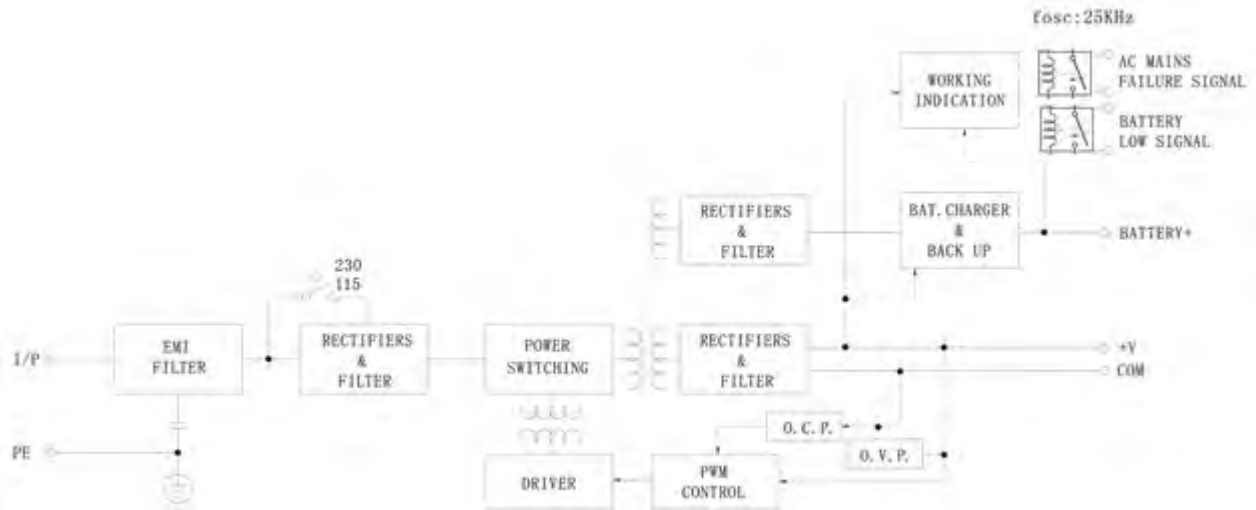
fosc:25KHz

WORKING INDICATION

AC MAINS FAILURE SIGNAL

BATTERY LOW SIGNAL

RECTIFIERS & FILTER

BAT. CHARGER & BACK UP

BATTERY+

230
115

I/P

EMI FILTER

RECTIFIERS & FILTER

POWER SWITCHING

RECTIFIERS & FILTER

+V

COM

PE

O. C. P.

O. V. P.

DRIVER

PWM CONTROL